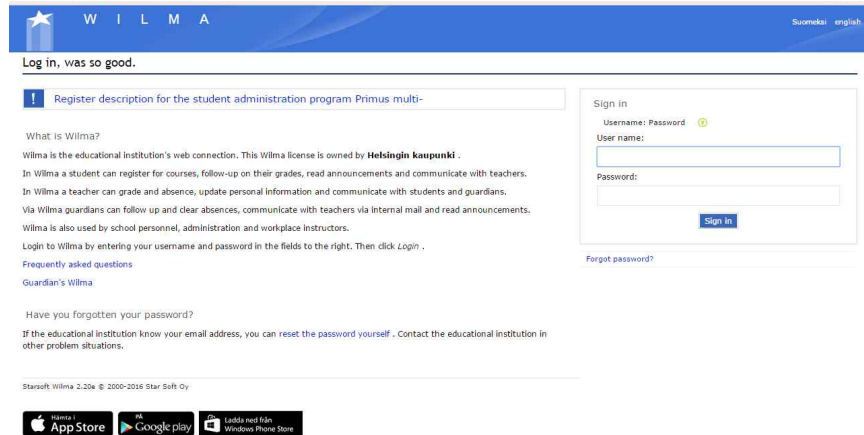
W I L M A

Suomeksi english

Log in, was so good.

! Register description for the student administration program Primus multi-

What is Wilma?

Wilma is the educational institution's web connection. This Wilma license is owned by **Helsingin kaupunki** .

In Wilma a student can register for courses, follow-up on their grades, read announcements and communicate with teachers.

In Wilma a teacher can grade and absence, update personal information and communicate with students and guardians.

Via Wilma guardians can follow up and clear absences, communicate with teachers via internal mail and read announcements.

Wilma is also used by school personnel, administration and workplace instructors.

Login to Wilma by entering your username and password in the fields to the right. Then click *Login* .

Frequently asked questions

Guardian's Wilma

Have you forgotten your password?

If the educational institution know your email address, you can reset the password yourself . Contact the educational institution in other problem situations.

Starsoft Wilma 2.20e © 2000-2016 Star Soft Oy

Hämta i App Store

PÅ Google play

Ladda ned från Windows Phone Store

Sign in

Username: Password ?

User name:

Password:

Sign in

Forgot password?